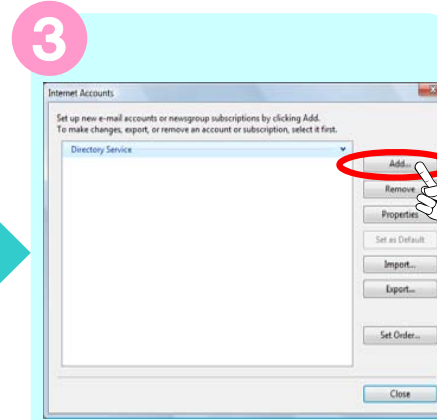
3

Internet Accounts

Set up new e-mail accounts or newsgroup subscriptions by clicking Add.
To make changes, export, or remove an account or subscription, select it first.

Directory Service

Add...

Remove

Properties

Set as Default

Import...

Export...

Set Order...

Close